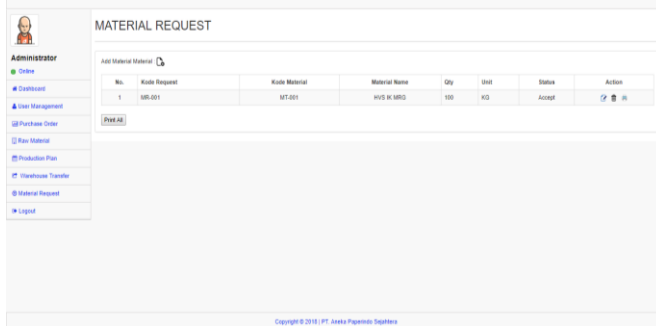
Administrator
Online

Dashboard
User Management
Purchase Order
Raw Material
Production Plan
Warehouse Transfer
Material Request
Logout

MATERIAL REQUEST

Add Material Material

| No. | Kode Request | Kode Material | Material Name | Qty | Unit | Status | Action |
|---|---|---|---|---|---|---|---|
| 1 | MR-001 | MT-001 | HVS IK MRG | 100 | KG | Accept | |

Print All

Copyright © 2018 | PT. Aneka Paperindo Sejahtera